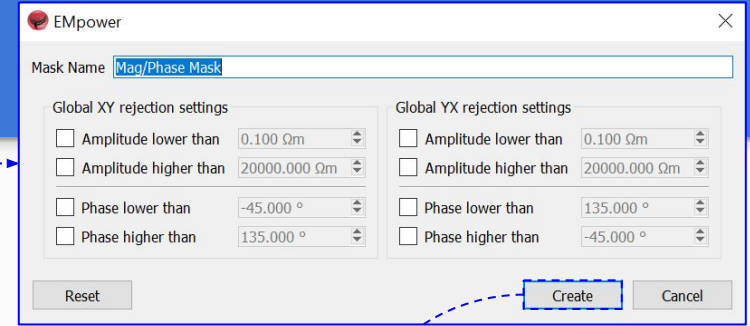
EMpower

Mask Name Mag/Phase Mask

Global XY rejection settings

Amplitude lower than 0.100 Ωm

Amplitude higher than 20000.000 Ωm

Phase lower than -45.000 °

Phase higher than 135.000 °

Global YX rejection settings

Amplitude lower than 0.100 Ωm

Amplitude higher than 20000.000 Ωm

Phase lower than 135.000 °

Phase higher than -45.000 °

Reset

Create

Cancel